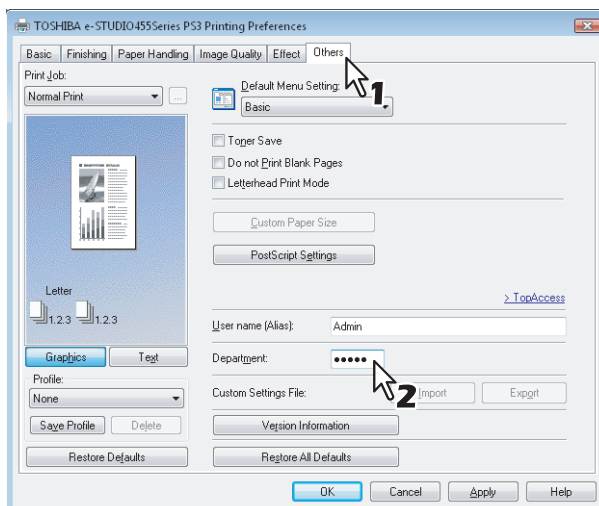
TOSHIBA e-STUDIO455Series PS3 Printing Preferences

Basic | Finishing | Paper Handling | Image Quality | Effect | Others

Print Job:
Normal Print

Default Menu Setting:
Basic

1

Toner Save
Do not Print Blank Pages
Letterhead Print Mode

Custom Paper Size
PostScript Settings

Letter
1,2,3 1,2,3

> TopAccess

User name (Alias): Admin
Department: •••••

2

Graphics | Text
Profile:
None
Save Profile | Delete

Custom Settings File: Import | Export
Version Information

Restore Defaults
Restore All Defaults

OK | Cancel | Apply | Help